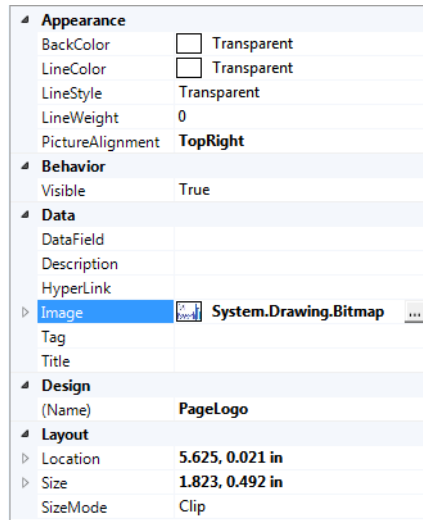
| | |
|---|---|
| **Appearance** | |
| BackColor | Transparent |
| LineColor | Transparent |
| LineStyle | Transparent |
| LineWeight | 0 |
| PictureAlignment | **TopRight** |
| **Behavior** | |
| Visible | True |
| **Data** | |
| DataField | |
| Description | |
| HyperLink | |
| Image | **System.Drawing.Bitmap** ... |
| Tag | |
| Title | |
| **Design** | |
| (Name) | **PageLogo** |
| **Layout** | |
| Location | **5.625, 0.021 in** |
| Size | **1.823, 0.492 in** |
| SizeMode | Clip |